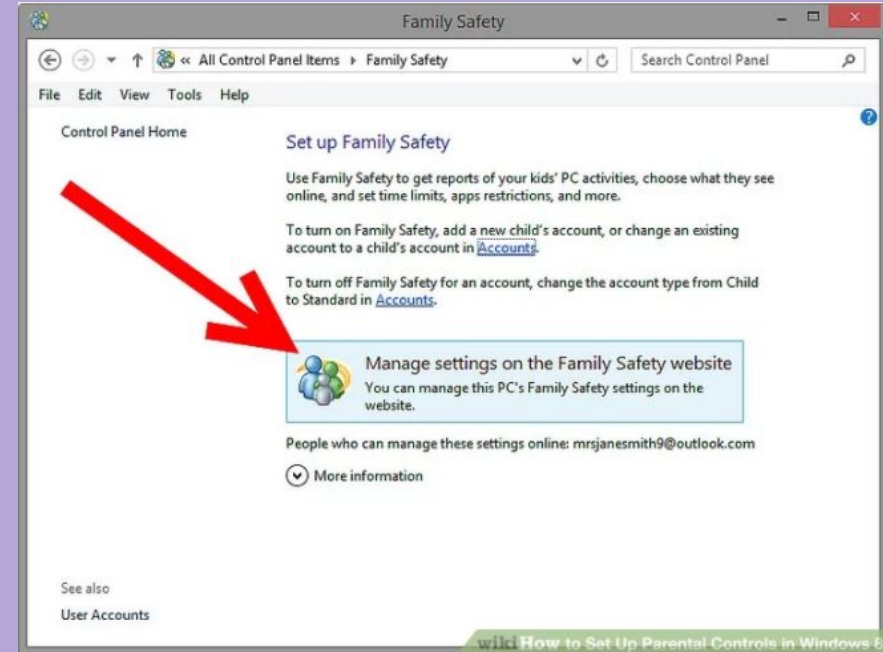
Family Safety

« All Control Panel Items ▸ Family Safety

Search Control Panel

File Edit View Tools Help

Control Panel Home

Set up Family Safety

Use Family Safety to get reports of your kids' PC activities, choose what they see online, and set time limits, apps restrictions, and more.

To turn on Family Safety, add a new child's account, or change an existing account to a child's account in Accounts.

To turn off Family Safety for an account, change the account type from Child to Standard in Accounts.

Manage settings on the Family Safety website
You can manage this PC's Family Safety settings on the website.

People who can manage these settings online: mrsjanesmith9@outlook.com

More information

See also

User Accounts

wikiHow to Set Up Parental Controls in Windows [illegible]